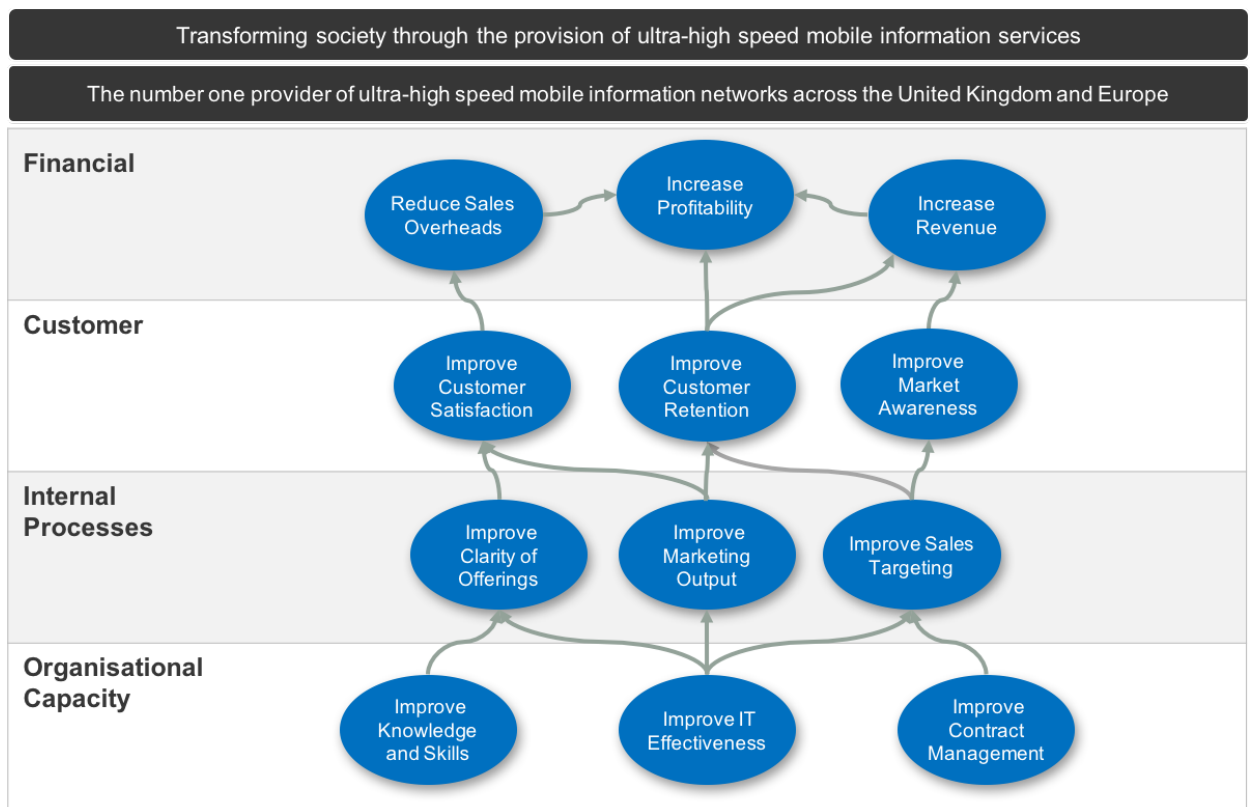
Transforming society through the provision of ultra-high speed mobile information services

The number one provider of ultra-high speed mobile information networks across the United Kingdom and Europe

Financial

Reduce Sales Overheads

Increase Profitability

Increase Revenue

Customer

Improve Customer Satisfaction

Improve Customer Retention

Improve Market Awareness

Internal Processes

Improve Clarity of Offerings

Improve Marketing Output

Improve Sales Targeting

Organisational Capacity

Improve Knowledge and Skills

Improve IT Effectiveness

Improve Contract Management